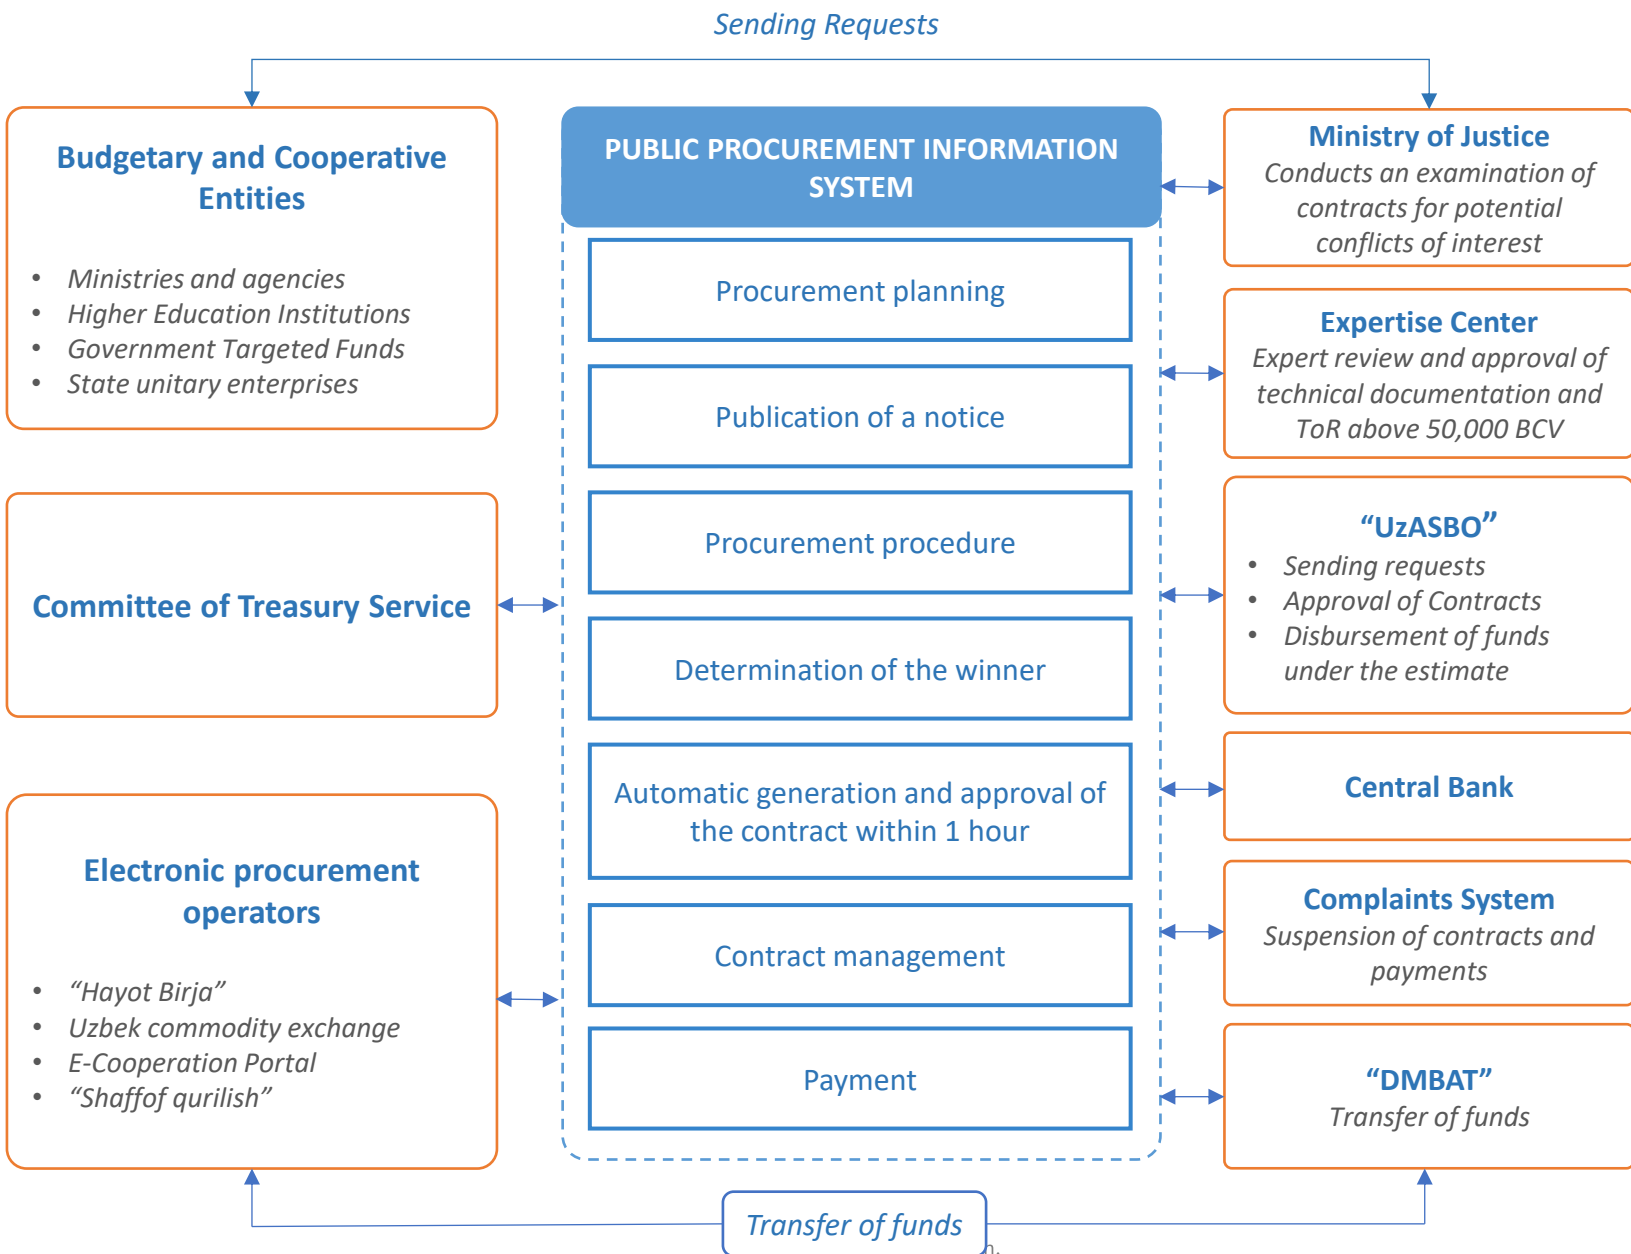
Sending Requests

Budgetary and Cooperative Entities

- Ministries and agencies
- Higher Education Institutions
- Government Targeted Funds
- State unitary enterprises

Committee of Treasury Service

Electronic procurement operators

- “Hayot Birja”
- Uzbek commodity exchange
- E-Cooperation Portal
- “Shaffof qurilish”

PUBLIC PROCUREMENT INFORMATION SYSTEM

Procurement planning

Publication of a notice

Procurement procedure

Determination of the winner

Automatic generation and approval of the contract within 1 hour

Contract management

Payment

Ministry of Justice
Conducts an examination of contracts for potential conflicts of interest

Expertise Center
Expert review and approval of technical documentation and ToR above 50,000 BCV

“UzASBO”
- Sending requests
- Approval of Contracts
- Disbursement of funds under the estimate

Central Bank

Complaints System
Suspension of contracts and payments

“DMBAT”
Transfer of funds

Transfer of funds